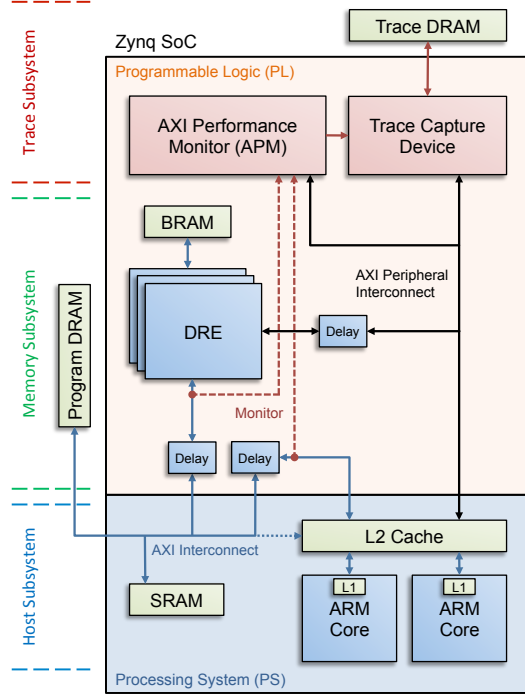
Trace Subsystem

Memory Subsystem

Host Subsystem

Trace DRAM

Zynq SoC

Programmable Logic (PL)

AXI Performance Monitor (APM)

Trace Capture Device

BRAM

AXI Peripheral Interconnect

DRE

Delay

Monitor

Program DRAM

Delay

Delay

AXI Interconnect

L2 Cache

SRAM

L1

ARM Core

L1

ARM Core

Processing System (PS)